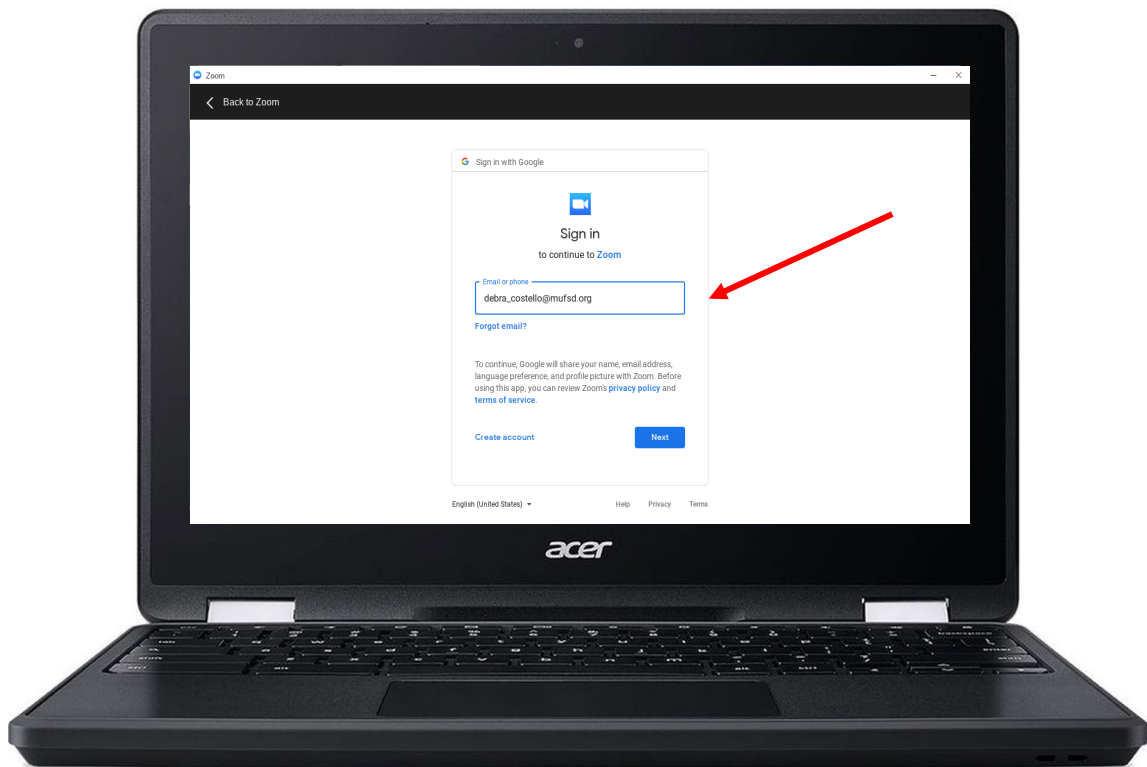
Zoom

Back to Zoom

Sign in with Google

Sign in

to continue to Zoom

Email or phone

debra_costello@mufsd.org

Forgot email?

To continue, Google will share your name, email address, language preference, and profile picture with Zoom. Before using this app, you can review Zoom's privacy policy and terms of service.

Create account

Next

English (United States)

Help Privacy Terms

acer